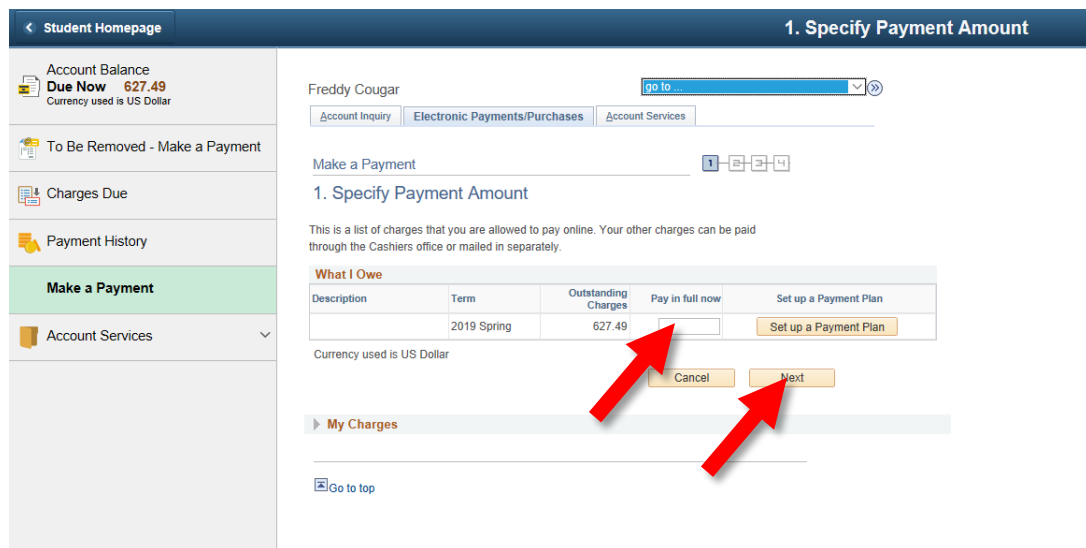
Student Homepage

1. Specify Payment Amount

Account Balance
Due Now 627.49
Currency used is US Dollar

To Be Removed - Make a Payment

Charges Due

Payment History

Make a Payment

Account Services

Freddy Cougar

go to ...

Account Inquiry | Electronic Payments/Purchases | Account Services

Make a Payment

1 2 3 4

1. Specify Payment Amount

This is a list of charges that you are allowed to pay online. Your other charges can be paid through the Cashiers office or mailed in separately.

What I Owe

| Description | Term | Outstanding Charges | Pay in full now | Set up a Payment Plan |
|---|---|---|---|---|
| | 2019 Spring | 627.49 | | Set up a Payment Plan |

Currency used is US Dollar

Cancel Next

My Charges

Go to top